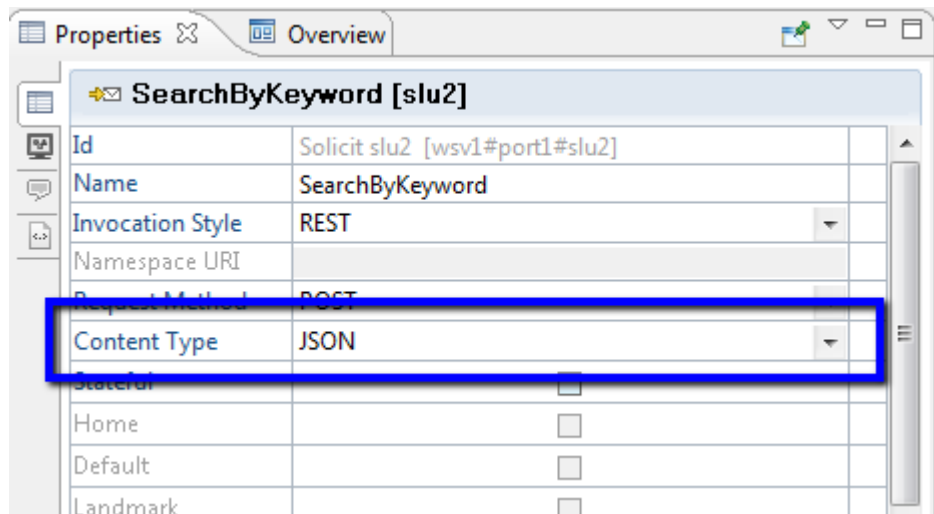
Properties ☒ Overview

SearchByKeyword [slu2]

| | |
|---|---|
| Id | Solicit slu2 [wsv1#port1#slu2] |
| Name | SearchByKeyword |
| Invocation Style | REST |
| Namespace URI | |
| Request Method | POST |
| Content Type | JSON |
| Stateful | |
| Home | |
| Default | |
| Landmark | |